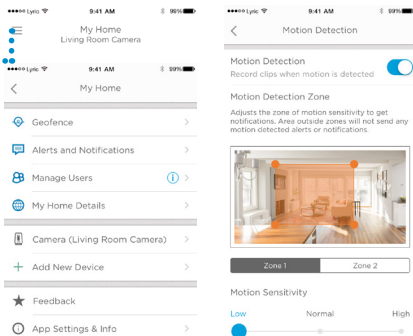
Lyric 9:41 AM 99%

My Home
Living Room Camera

Lyric 9:41 AM 99%

My Home

Geofence

Alerts and Notifications

Manage Users

My Home Details

Camera (Living Room Camera)

Add New Device

Feedback

App Settings & Info

Lyric 9:41 AM 99%

Motion Detection

Motion Detection
Record clips when motion is detected

Motion Detection Zone

Adjusts the zone of motion sensitivity to get notifications. Area outside zones will not send any motion detected alerts or notifications.

Zone 1 | Zone 2

Motion Sensitivity

Low Normal High